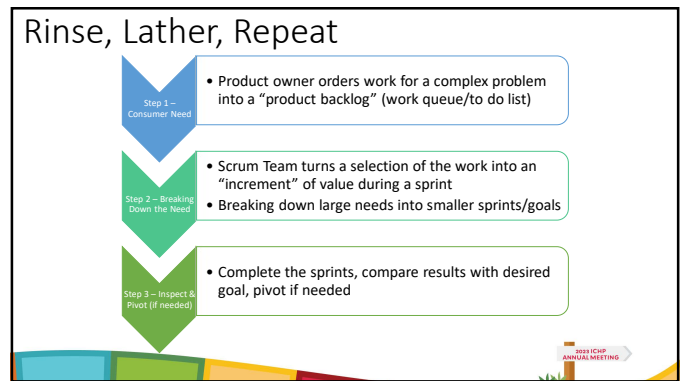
Rinse, Lather, Repeat

Step 1 – Consumer Need

• Product owner orders work for a complex problem into a "product backlog" (work queue/to do list)

Step 2 – Breaking Down the Need

• Scrum Team turns a selection of the work into an "increment" of value during a sprint
• Breaking down large needs into smaller sprints/goals

Step 3 – Inspect & Pivot (if needed)

• Complete the sprints, compare results with desired goal, pivot if needed

2023 ICHP ANNUAL MEETING